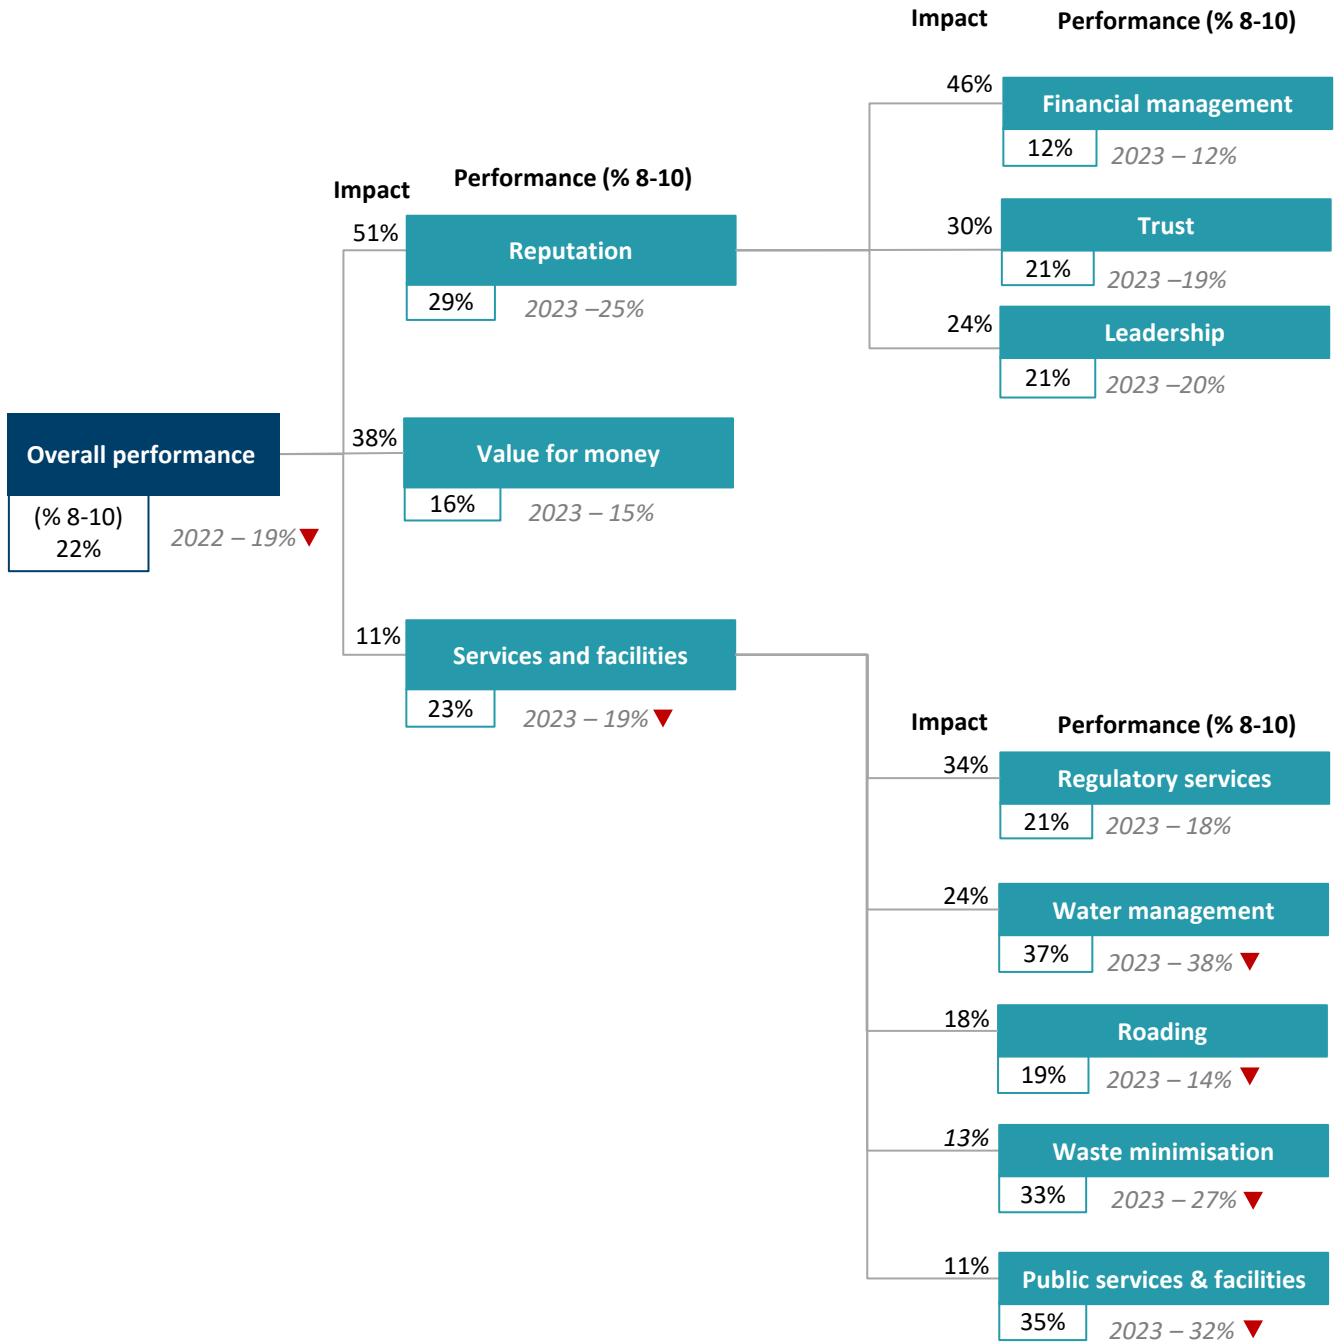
Overall performance
(% 8-10)
22%
2022 – 19%

Impact
Performance (% 8-10)

51%
Reputation
29%
2023 –25%

38%
Value for money
16%
2023 – 15%

11%
Services and facilities
23%
2023 – 19%

Impact
Performance (% 8-10)

46%
Financial management
12%
2023 – 12%

30%
Trust
21%
2023 –19%

24%
Leadership
21%
2023 –20%

Impact
Performance (% 8-10)

34%
Regulatory services
21%
2023 – 18%

24%
Water management
37%
2023 – 38%

18%
Roading
19%
2023 – 14%

13%
Waste minimisation
33%
2023 – 27%

11%
Public services & facilities
35%
2023 – 32%